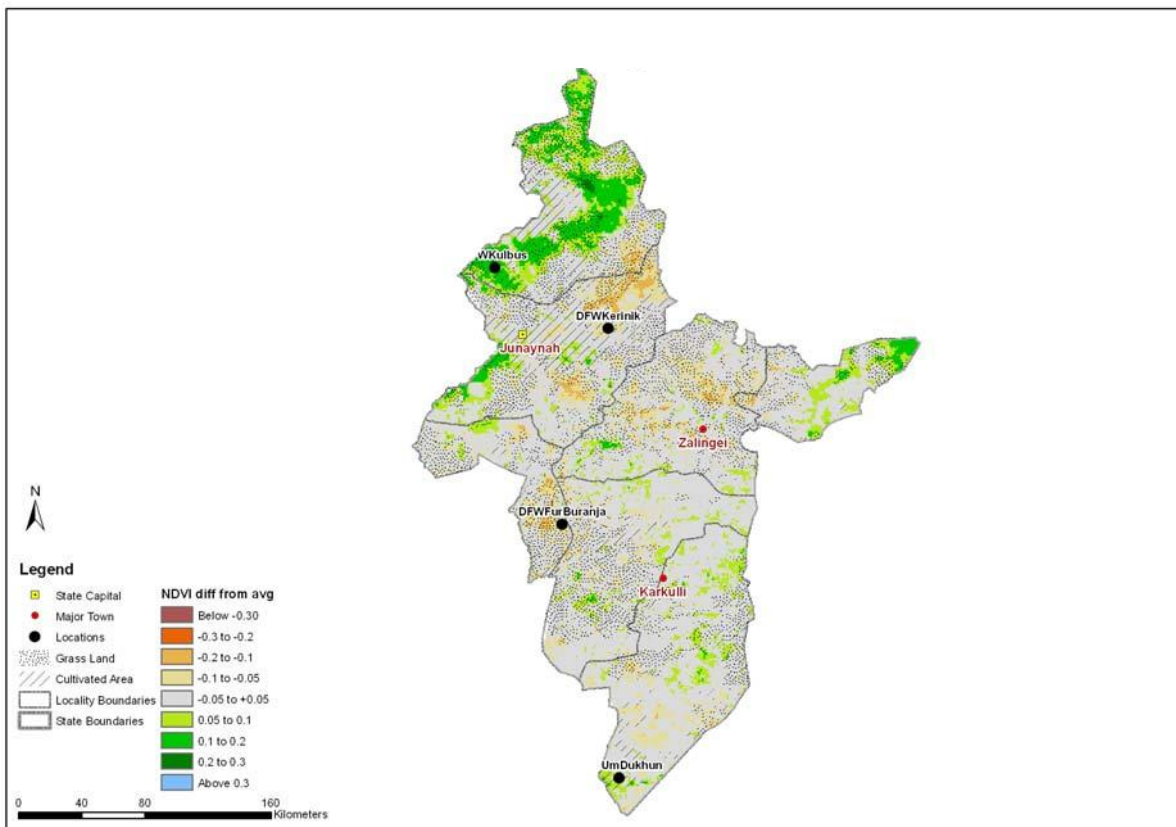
WKulbus
DFWKerinik
Junaynah
Zalingei
DFWFurBuranja
Karkulli
UmDukhun

N

Legend

State Capital
Major Town
Locations
Grass Land
Cultivated Area
Locality Boundaries
State Boundaries

NDVI diff from avg
Below -0.30
-0.3 to -0.2
-0.2 to -0.1
-0.1 to -0.05
-0.05 to +0.05
0.05 to 0.1
0.1 to 0.2
0.2 to 0.3
Above 0.3

0 40 80 160
Kilometers